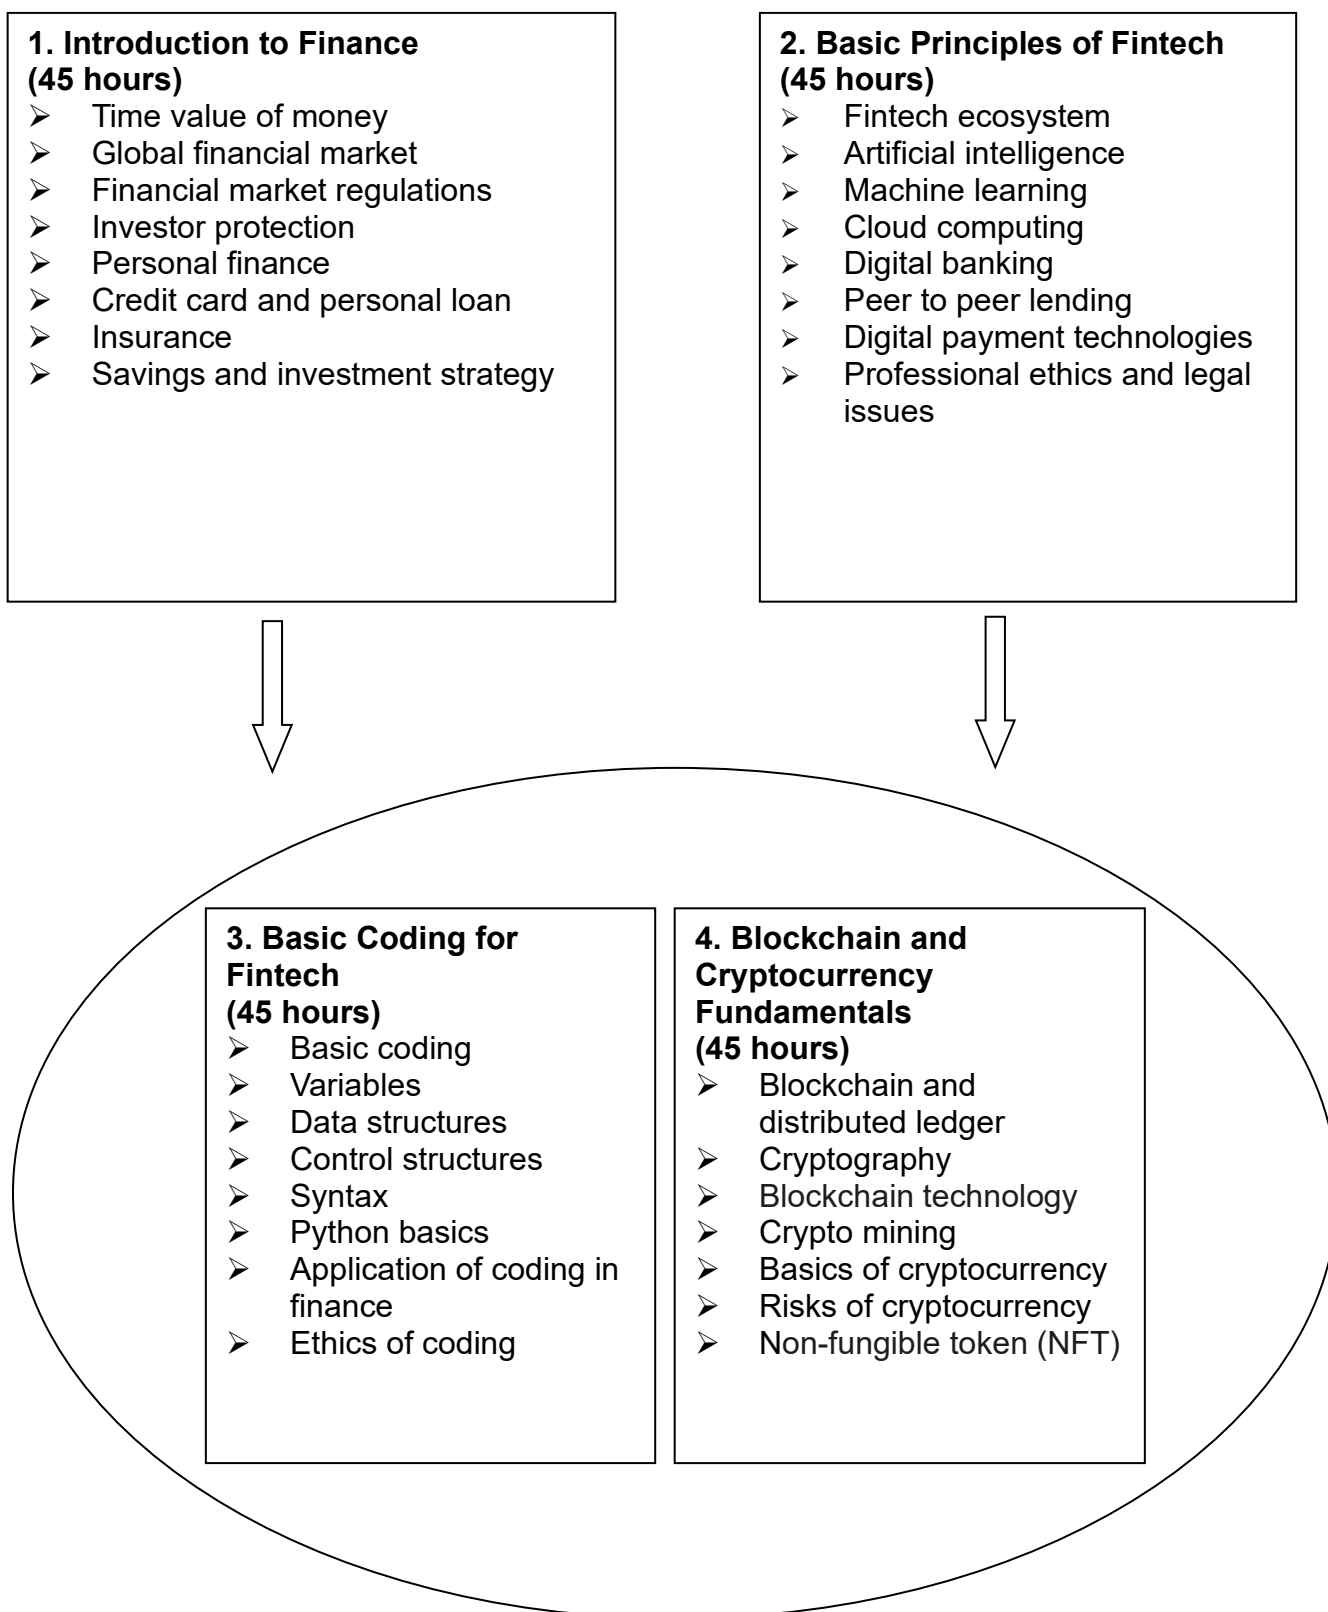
1. Introduction to Finance (45 hours)
- Time value of money
- Global financial market
- Financial market regulations
- Investor protection
- Personal finance
- Credit card and personal loan
- Insurance
- Savings and investment strategy

2. Basic Principles of Fintech (45 hours)
- Fintech ecosystem
- Artificial intelligence
- Machine learning
- Cloud computing
- Digital banking
- Peer to peer lending
- Digital payment technologies
- Professional ethics and legal issues

3. Basic Coding for Fintech (45 hours)
- Basic coding
- Variables
- Data structures
- Control structures
- Syntax
- Python basics
- Application of coding in finance
- Ethics of coding

4. Blockchain and Cryptocurrency Fundamentals (45 hours)
- Blockchain and distributed ledger
- Cryptography
- Blockchain technology
- Crypto mining
- Basics of cryptocurrency
- Risks of cryptocurrency
- Non-fungible token (NFT)